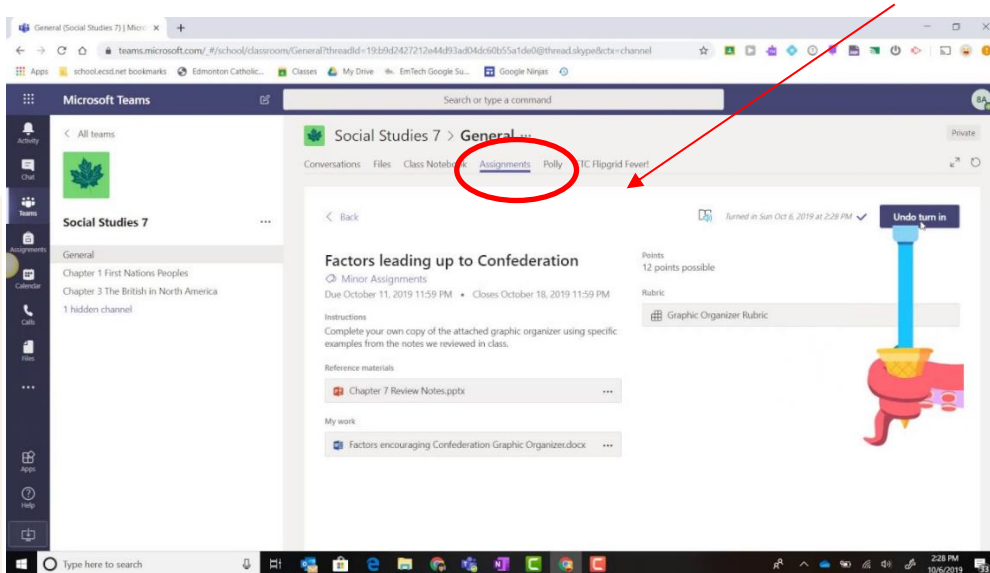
General (Social Studies 7) | Micro ×
+
teams.microsoft.com/_#/school/classroom/General?threadId=19:b9d2427212e44d93ad04dc60b55a1de0@thread.skype&ctx=channel
Apps school.ecsd.net bookmarks Edmonton Catholic... Classes My Drive EmTech Google Su... Google Ninjas

Microsoft Teams
Search or type a command
BA

Activity
Chat
Teams
Assignments
Calendar
Calls
Files
...
Apps
Help

< All teams

Social Studies 7 ...

General
Chapter 1 First Nations Peoples
Chapter 3 The British in North America
1 hidden channel

Social Studies 7 > General ...
Private
Conversations Files Class Notebook Assignments Polly ETC Flipgrid Fever!

< Back
Turned in Sun Oct 6, 2019 at 2:28 PM
Undo turn in

Factors leading up to Confederation
Minor Assignments
Due October 11, 2019 11:59 PM • Closes October 18, 2019 11:59 PM

Instructions
Complete your own copy of the attached graphic organizer using specific examples from the notes we reviewed in class.

Reference materials
Chapter 7 Review Notes.pptx ...

My work
Factors encouraging Confederation Graphic Organizer.docx ...

Points
12 points possible

Rubric
Graphic Organizer Rubric

Type here to search
2:28 PM
10/6/2019